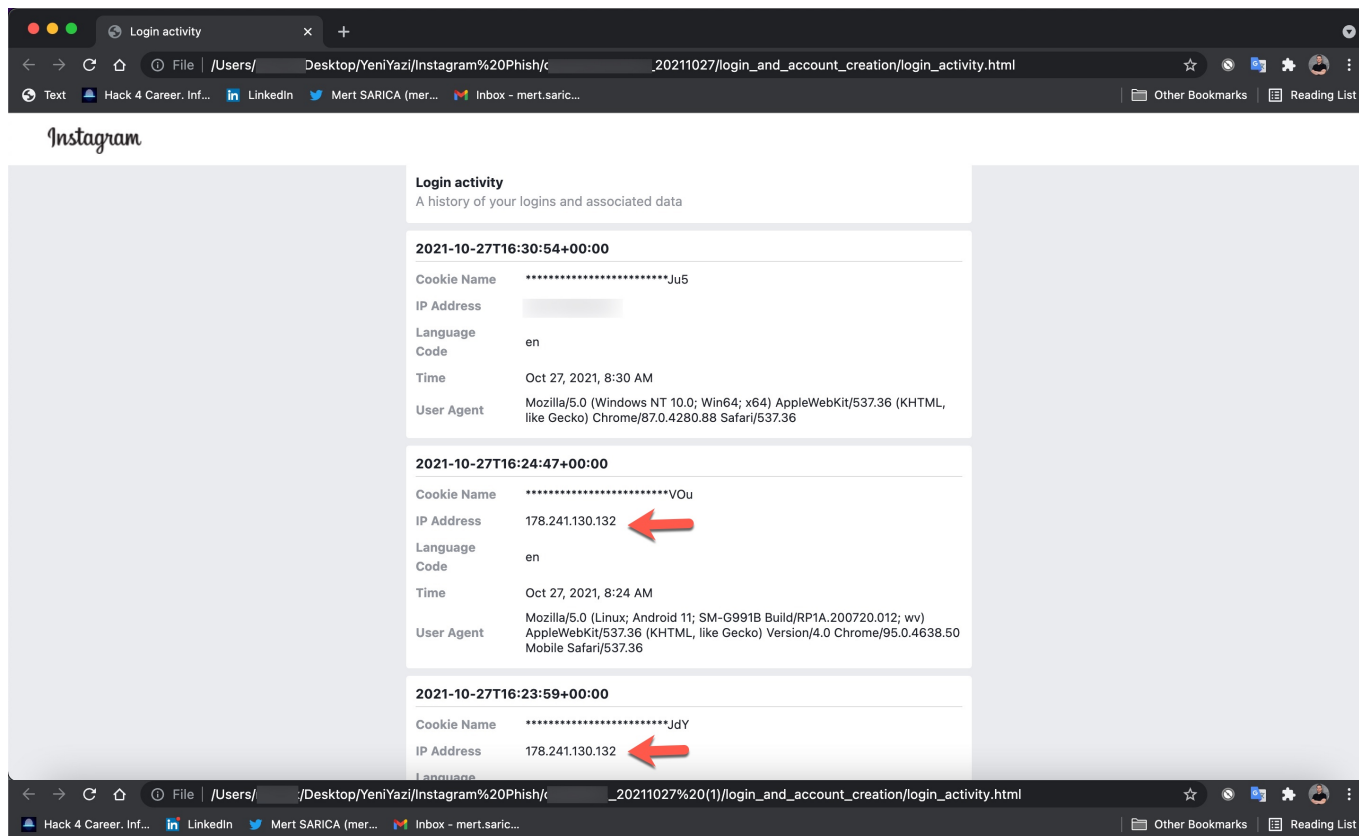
Login activity

File | /Users/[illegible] Desktop/YeniYazi/Instagram%20Phish/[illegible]_20211027/login_and_account_creation/login_activity.html

Text | Hack 4 Career. Inf... | LinkedIn | Mert SARICA (mer... | Inbox - mert.saric... | Other Bookmarks | Reading List

Instagram

Login activity
A history of your logins and associated data

2021-10-27T16:30:54+00:00

| | |
|---|---|
| Cookie Name | \*\*\*\*\*\*\*\*\*\*\*\*\*\*\*\*\*\*\*\*\*\*\*\*\*Ju5 |
| IP Address | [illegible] |
| Language Code | en |
| Time | Oct 27, 2021, 8:30 AM |
| User Agent | Mozilla/5.0 (Windows NT 10.0; Win64; x64) AppleWebKit/537.36 (KHTML, like Gecko) Chrome/87.0.4280.88 Safari/537.36 |

2021-10-27T16:24:47+00:00

| | |
|---|---|
| Cookie Name | \*\*\*\*\*\*\*\*\*\*\*\*\*\*\*\*\*\*\*\*\*\*\*\*\*VOu |
| IP Address | 178.241.130.132 |
| Language Code | en |
| Time | Oct 27, 2021, 8:24 AM |
| User Agent | Mozilla/5.0 (Linux; Android 11; SM-G991B Build/RP1A.200720.012; wv) AppleWebKit/537.36 (KHTML, like Gecko) Version/4.0 Chrome/95.0.4638.50 Mobile Safari/537.36 |

2021-10-27T16:23:59+00:00

| | |
|---|---|
| Cookie Name | \*\*\*\*\*\*\*\*\*\*\*\*\*\*\*\*\*\*\*\*\*\*\*\*\*JdY |
| IP Address | 178.241.130.132 |
| Language | |

File | /Users/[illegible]/Desktop/YeniYazi/Instagram%20Phish/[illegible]_20211027%20(1)/login_and_account_creation/login_activity.html

Hack 4 Career. Inf... | LinkedIn | Mert SARICA (mer... | Inbox - mert.saric... | Other Bookmarks | Reading List